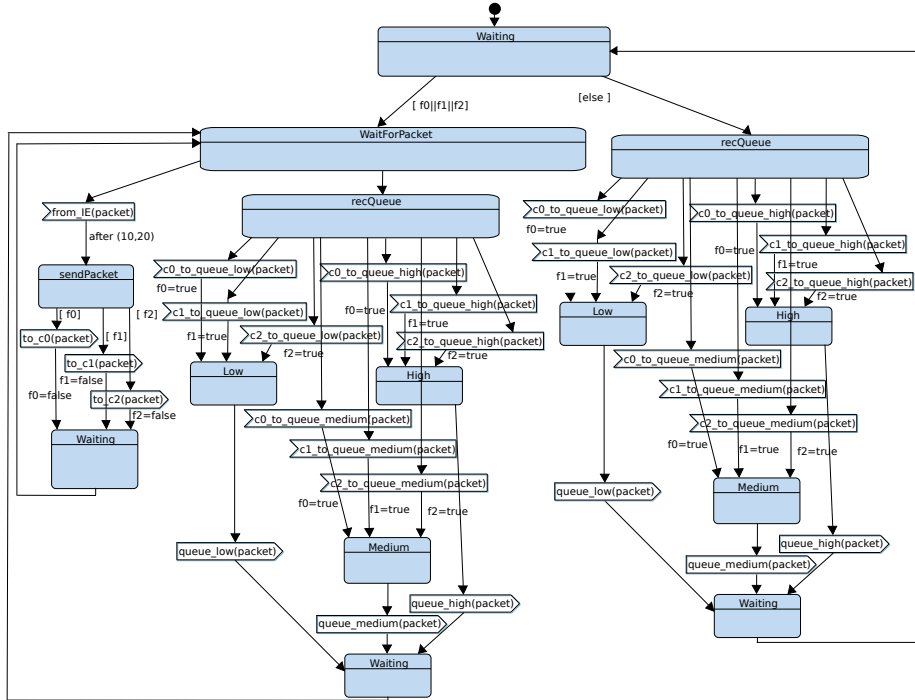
Waiting

[ f0||f1||f2]

[else ]

WaitForPacket

recQueue

from_IE(packet)

after (10,20)

sendPacket

[ f0]

[ f1]

[ f2]

to_c0(packet)

to_c1(packet)

f1=false

f0=false

to_c2(packet)

f2=false

Waiting

recQueue

c0_to_queue_low(packet)

f0=true

c1_to_queue_low(packet)

f1=true

c2_to_queue_low(packet)

f2=true

c0_to_queue_high(packet)

f0=true

c1_to_queue_high(packet)

f1=true

c2_to_queue_high(packet)

f2=true

Low

High

c0_to_queue_medium(packet)

c1_to_queue_medium(packet)

c2_to_queue_medium(packet)

f0=true

f1=true

f2=true

Medium

queue_low(packet)

queue_high(packet)

queue_medium(packet)

Waiting

recQueue

c0_to_queue_low(packet)

f0=true

c1_to_queue_low(packet)

f1=true

c2_to_queue_low(packet)

f2=true

c0_to_queue_high(packet)

f0=true

c1_to_queue_high(packet)

f1=true

c2_to_queue_high(packet)

f2=true

Low

High

c0_to_queue_medium(packet)

c1_to_queue_medium(packet)

c2_to_queue_medium(packet)

f0=true

f1=true

f2=true

queue_low(packet)

Medium

queue_high(packet)

queue_medium(packet)

Waiting